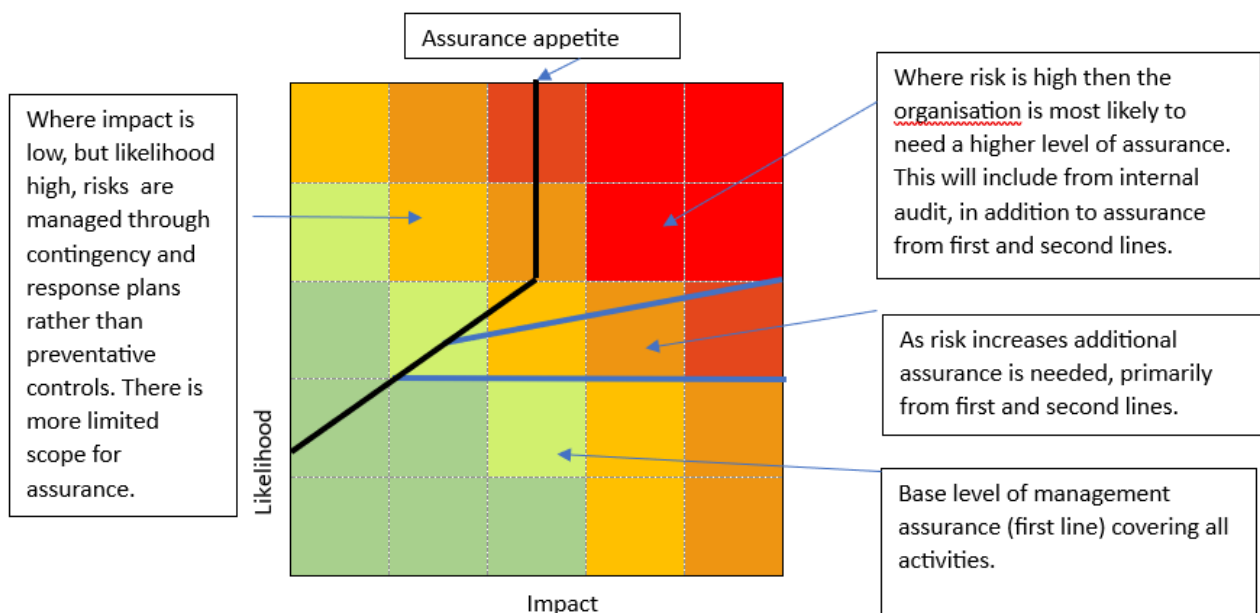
Assurance appetite

Where impact is low, but likelihood high, risks are managed through contingency and response plans rather than preventative controls. There is more limited scope for assurance.

Where risk is high then the organisation is most likely to need a higher level of assurance. This will include from internal audit, in addition to assurance from first and second lines.

As risk increases additional assurance is needed, primarily from first and second lines.

Base level of management assurance (first line) covering all activities.

Likelihood

Impact